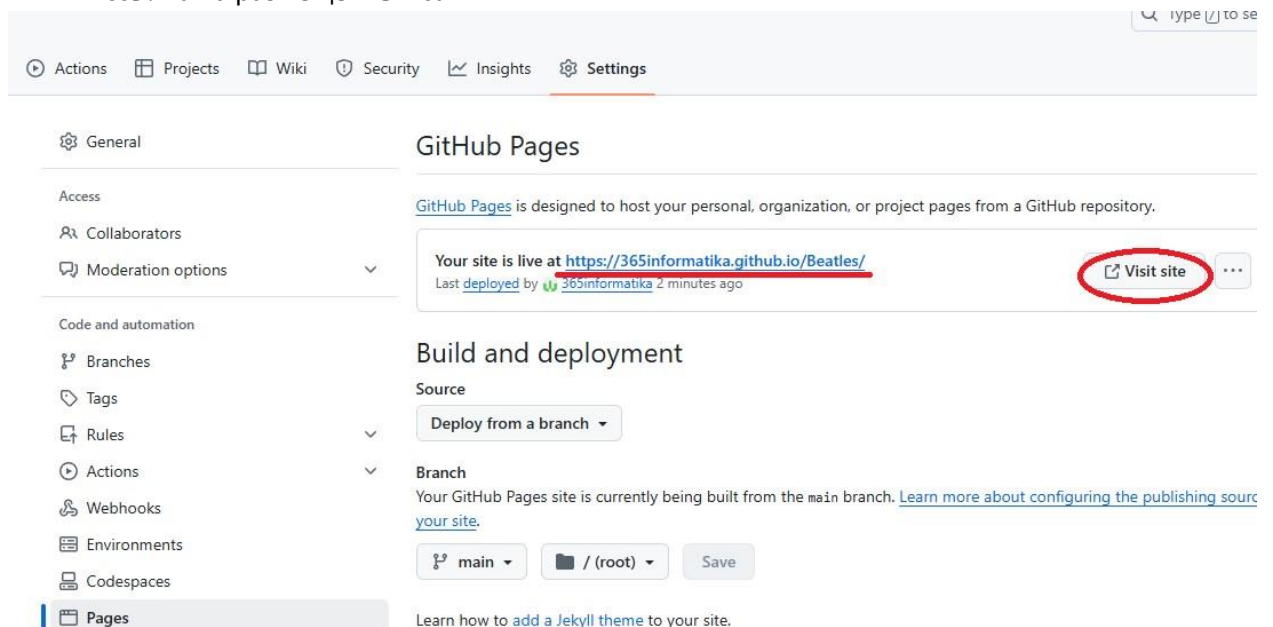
Type [/] to se

Actions Projects Wiki Security Insights Settings

General

Access

Collaborators

Moderation options

Code and automation

Branches

Tags

Rules

Actions

Webhooks

Environments

Codespaces

Pages

GitHub Pages

GitHub Pages is designed to host your personal, organization, or project pages from a GitHub repository.

Your site is live at https://365informatika.github.io/Beatles/
Last deployed by 365informatika 2 minutes ago

Visit site

...

Build and deployment

Source

Deploy from a branch

Branch

Your GitHub Pages site is currently being built from the main branch. Learn more about configuring the publishing sourc your site.

main

/ (root)

Save

Learn how to add a Jekyll theme to your site.